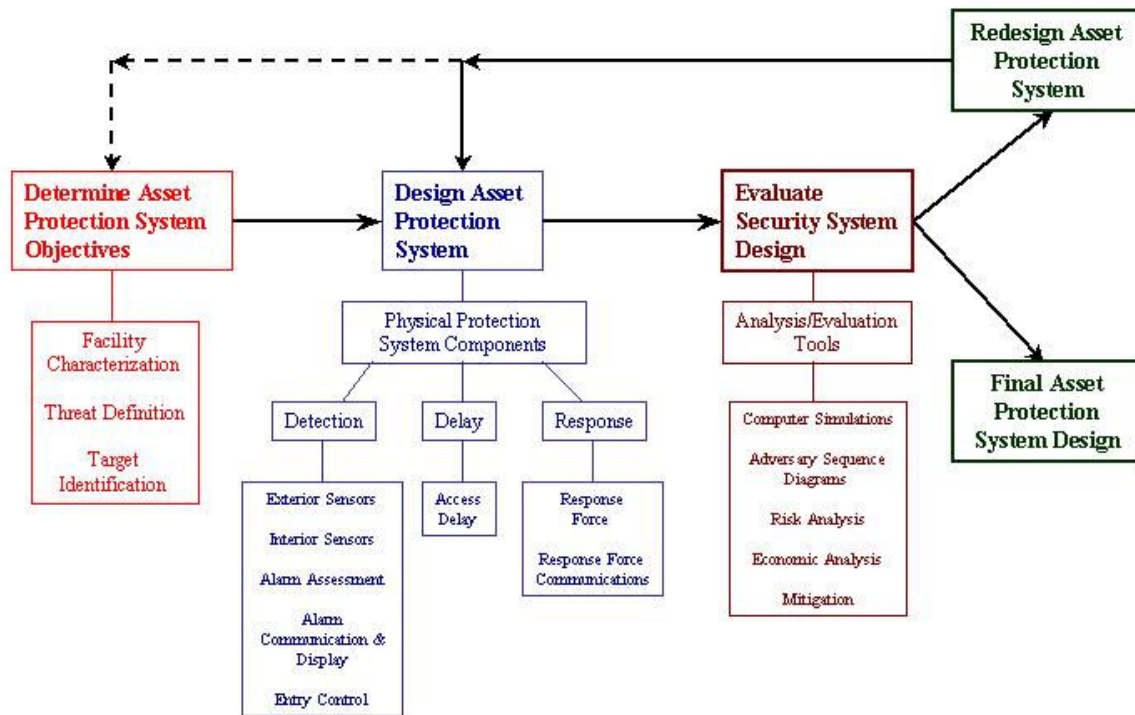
Redesign Asset Protection System

Determine Asset Protection System Objectives

Facility Characterization

Threat Definition

Target Identification

Design Asset Protection System

Physical Protection System Components

Detection

Exterior Sensors

Interior Sensors

Alarm Assessment

Alarm Communication & Display

Entry Control

Delay

Access Delay

Response

Response Force

Response Force Communications

Evaluate Security System Design

Analysis/Evaluation Tools

Computer Simulations

Adversary Sequence Diagrams

Risk Analysis

Economic Analysis

Mitigation

Final Asset Protection System Design